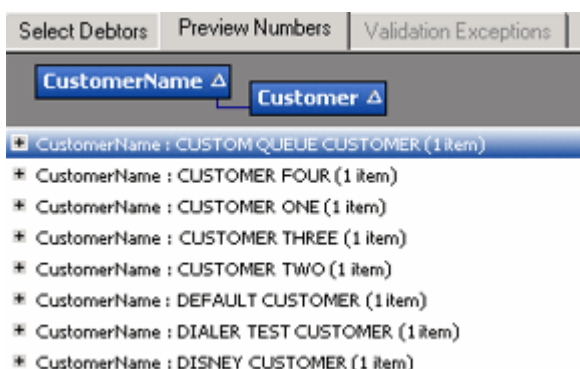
Select Debtors | Preview Numbers | Validation Exceptions

CustomerName Δ
Customer Δ

CustomerName : CUSTOM QUEUE CUSTOMER (1 item)
CustomerName : CUSTOMER FOUR (1 item)
CustomerName : CUSTOMER ONE (1 item)
CustomerName : CUSTOMER THREE (1 item)
CustomerName : CUSTOMER TWO (1 item)
CustomerName : DEFAULT CUSTOMER (1 item)
CustomerName : DIALER TEST CUSTOMER (1 item)
CustomerName : DISNEY CUSTOMER (1 item)